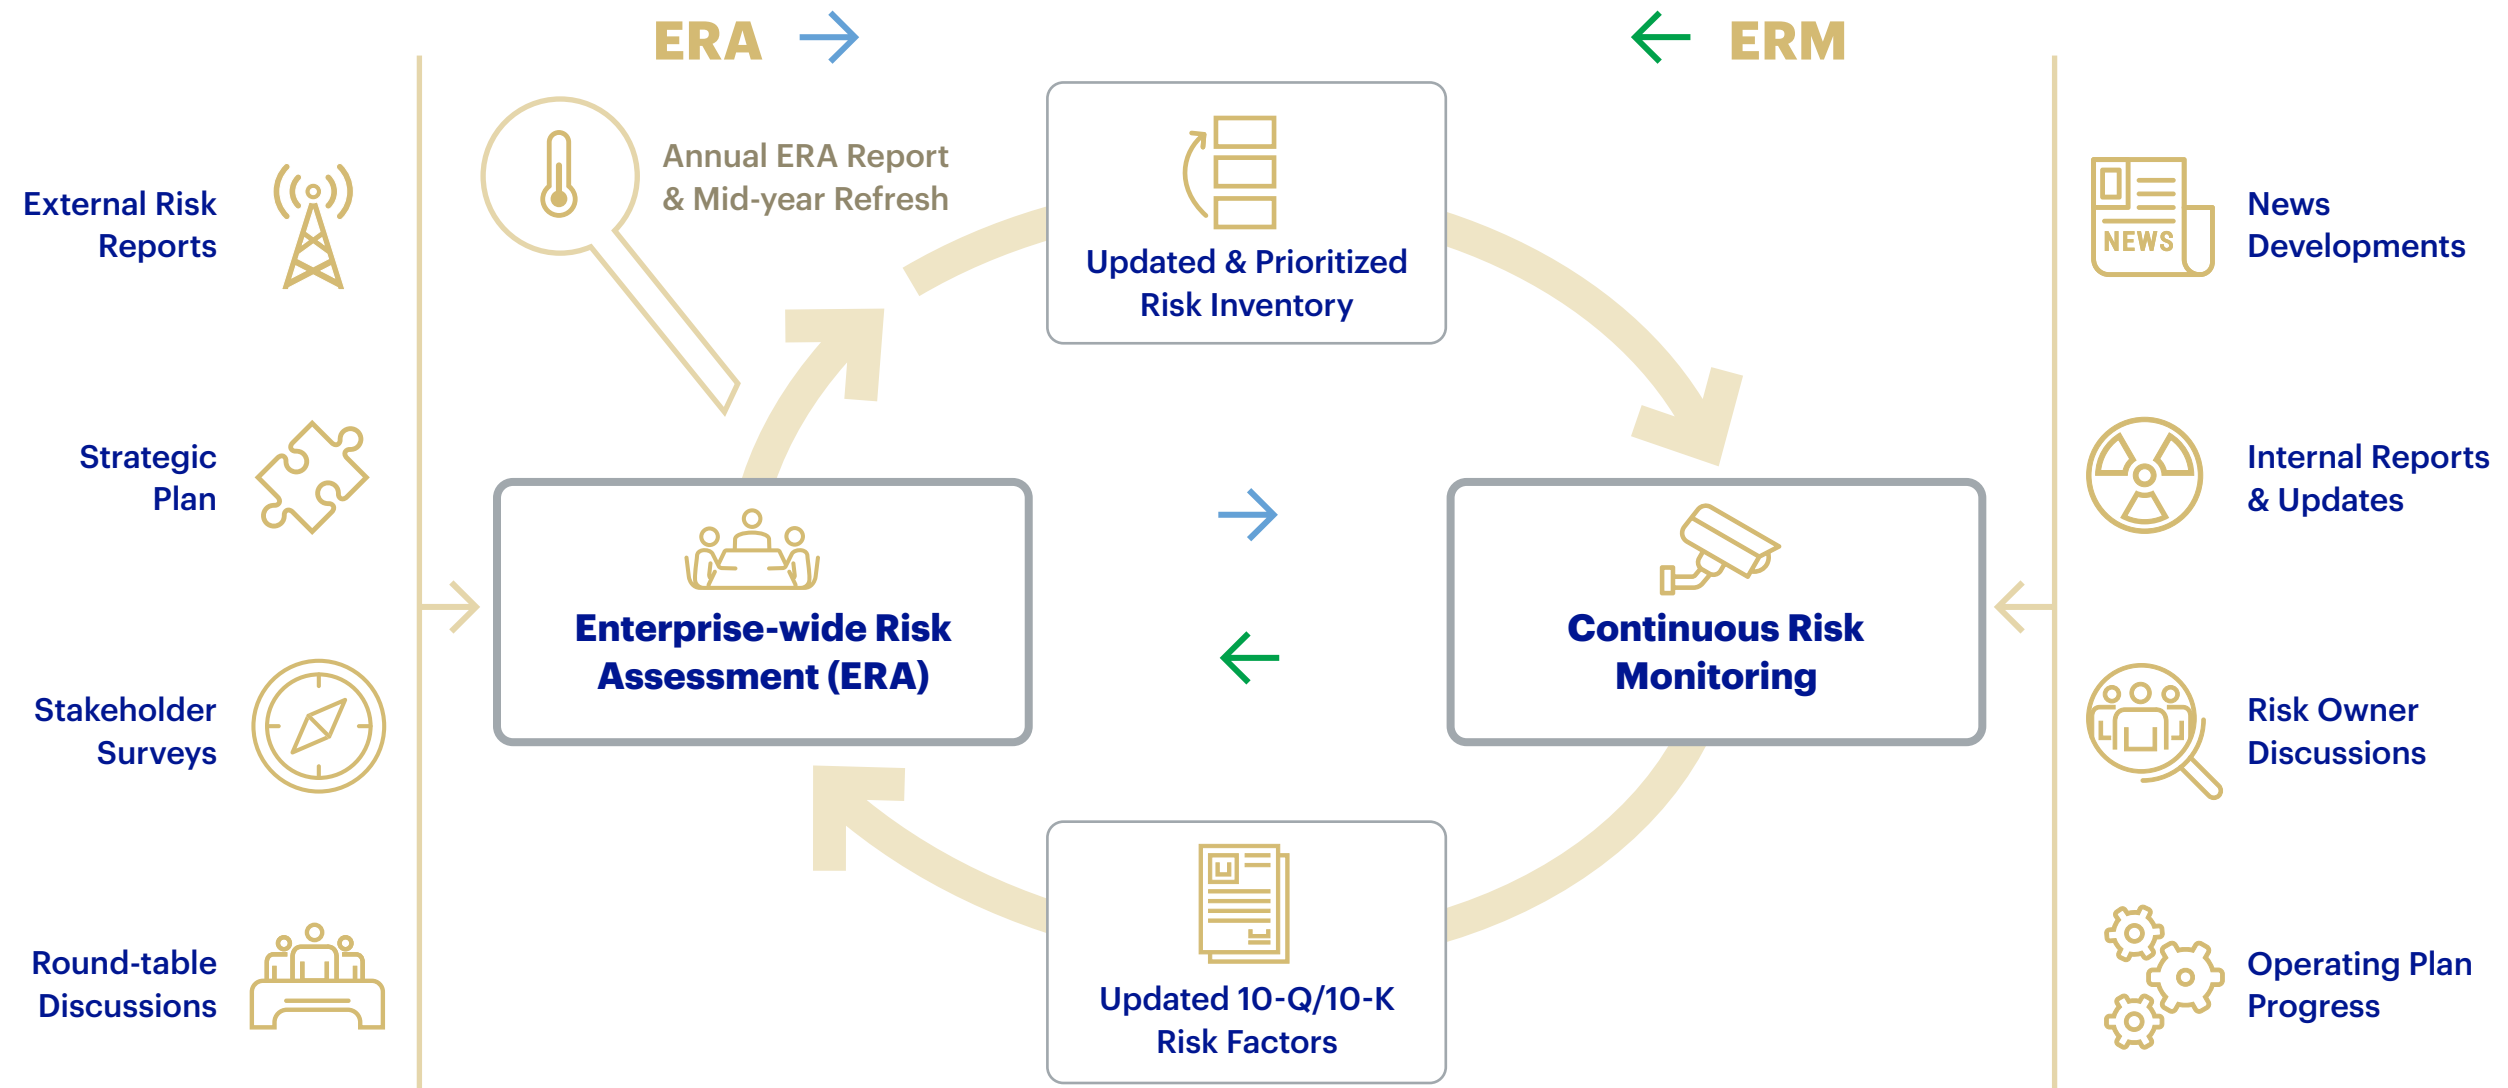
ERA

ERM

External Risk Reports

Strategic Plan

Stakeholder Surveys

Round-table Discussions

Annual ERA Report & Mid-year Refresh

Updated & Prioritized Risk Inventory

Enterprise-wide Risk Assessment (ERA)

Continuous Risk Monitoring

Updated 10-Q/10-K Risk Factors

NEWS

News Developments

Internal Reports & Updates

Risk Owner Discussions

Operating Plan Progress